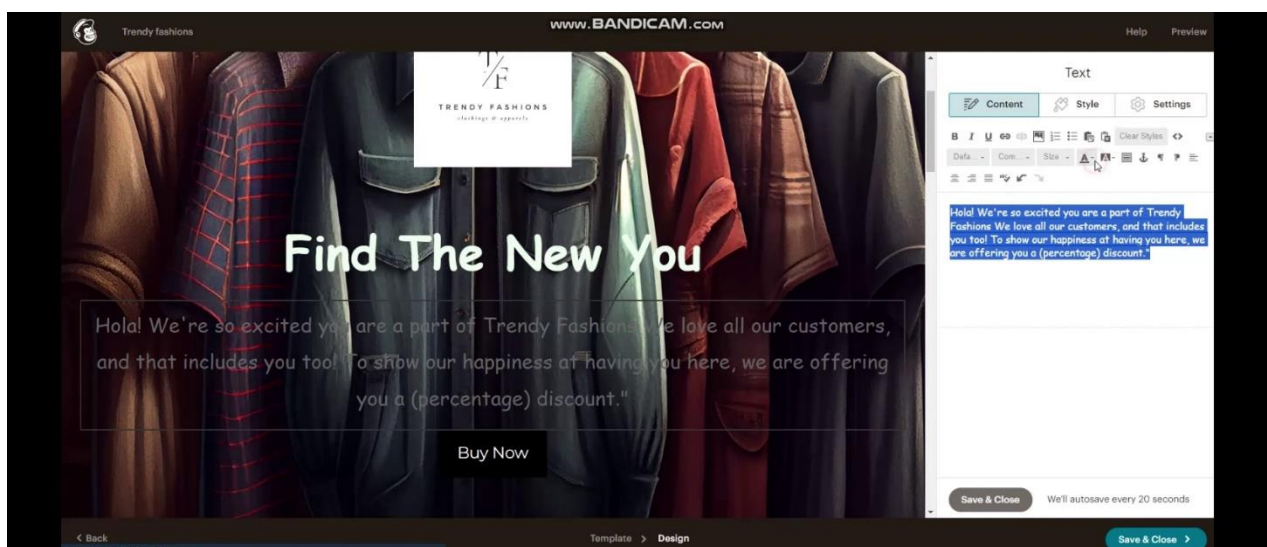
Trendy fashions

www.BANDICAM.com

Help Preview

T/F
TRENDY FASHIONS
clothings & apparels

Find The New You

Hola! We're so excited you are a part of Trendy Fashions We love all our customers, and that includes you too! To show our happiness at having you here, we are offering you a (percentage) discount."

Buy Now

Text

Content Style Settings

Clear Styles

Defa... Com... Size

Hola! We're so excited you are a part of Trendy Fashions We love all our customers, and that includes you too! To show our happiness at having you here, we are offering you a (percentage) discount."

Save & Close We'll autosave every 20 seconds

< Back

Template > Design

Save & Close >